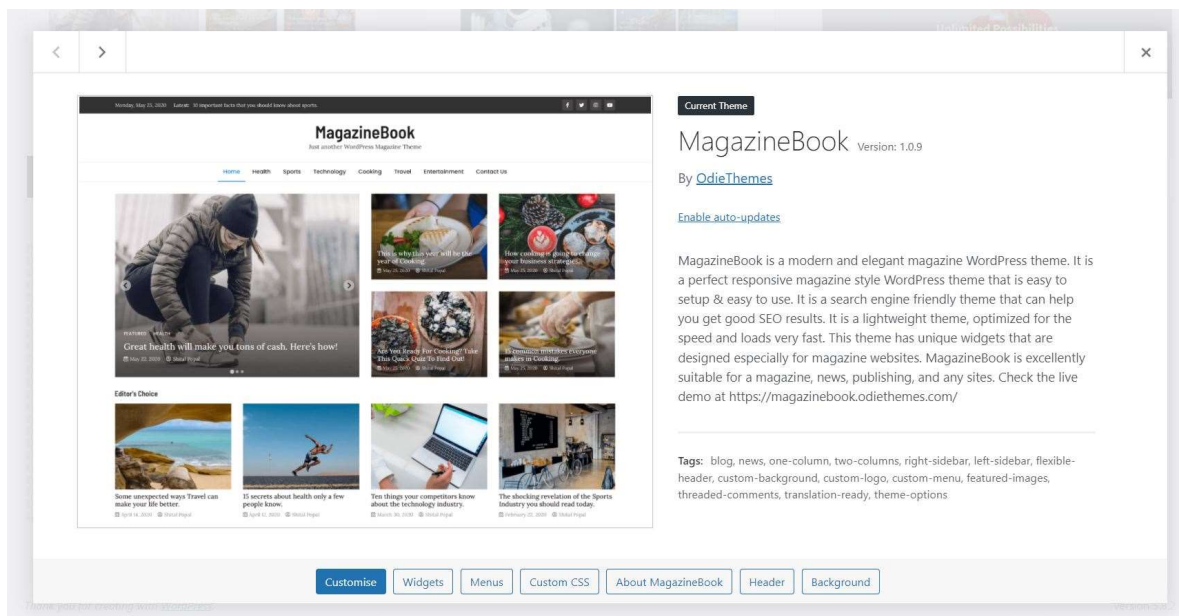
Monday, May 25, 2020 Latest: 10 important facts that you should know about sports.

MagazineBook

Just another WordPress Magazine Theme

Home Health Sports Technology Cooking Travel Entertainment Contact Us

This is why this year will be the year of Cooking

How cooking is going to change your business strategies

FEATURED HEALTH

Great health will make you tons of cash. Here's how!

Are You Ready For Cooking? Take This Quick Quiz To Find Out!

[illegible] common mistakes everyone makes in Cooking

Editor's Choice

Some unexpected ways Travel can make your life better.

15 secrets about health only a few people know.

Ten things your competitors know about the technology industry.

The shocking revelation of the Sports Industry you should read today.

Current Theme

MagazineBook Version: 1.0.9

By OdieThemes

Enable auto-updates

MagazineBook is a modern and elegant magazine WordPress theme. It is a perfect responsive magazine style WordPress theme that is easy to setup & easy to use. It is a search engine friendly theme that can help you get good SEO results. It is a lightweight theme, optimized for the speed and loads very fast. This theme has unique widgets that are designed especially for magazine websites. MagazineBook is excellently suitable for a magazine, news, publishing, and any sites. Check the live demo at https://magazinebook.odiethemes.com/

Tags: blog, news, one-column, two-columns, right-sidebar, left-sidebar, flexible-header, custom-background, custom-logo, custom-menu, featured-images, threaded-comments, translation-ready, theme-options

Customise Widgets Menus Custom CSS About MagazineBook Header Background

Thank you for creating with WordPress.